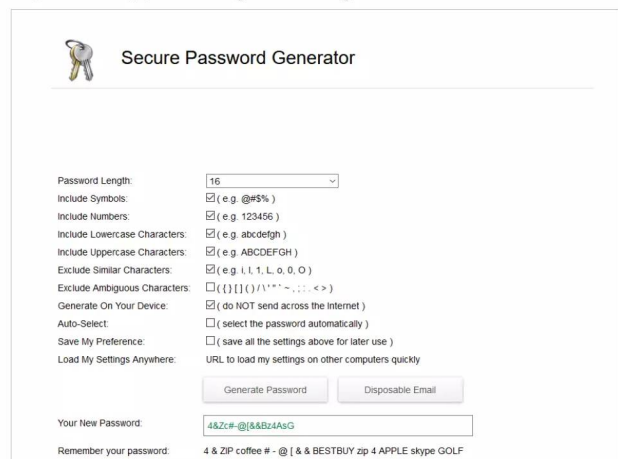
Secure Password Generator

| | |
|---|---|
| Password Length: | 16 |
| Include Symbols: | ☑ ( e.g. @#$% ) |
| Include Numbers: | ☑ ( e.g. 123456 ) |
| Include Lowercase Characters: | ☑ ( e.g. abcdefgh ) |
| Include Uppercase Characters: | ☑ ( e.g. ABCDEFGH ) |
| Exclude Similar Characters: | ☑ ( e.g. i, l, 1, L, o, 0, O ) |
| Exclude Ambiguous Characters: | ☐ ( { } [ ] ( ) / \ ' " ` ~ , ; : . < > ) |
| Generate On Your Device: | ☑ ( do NOT send across the Internet ) |
| Auto-Select: | ☐ ( select the password automatically ) |
| Save My Preference: | ☐ ( save all the settings above for later use ) |
| Load My Settings Anywhere: | URL to load my settings on other computers quickly |

Generate Password

Disposable Email

Your New Password: 4&Zc#-@[&&Bz4AsG

Remember your password: 4 & ZIP coffee # - @ [ & & BESTBUY zip 4 APPLE skype GOLF